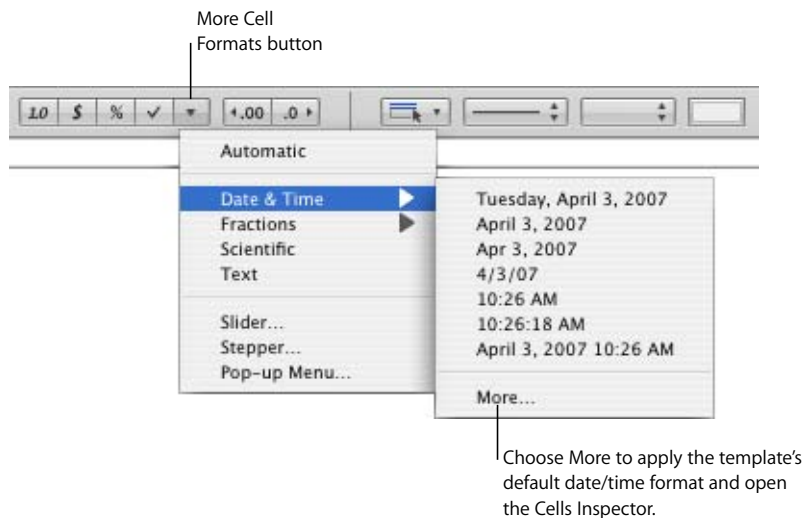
More Cell Formats button

1.0 $ % ✓ ▾ ←.00 .0→

Automatic

Date & Time
Fractions
Scientific
Text

Slider...
Stepper...
Pop-up Menu...

Tuesday, April 3, 2007
April 3, 2007
Apr 3, 2007
4/3/07
10:26 AM
10:26:18 AM
April 3, 2007 10:26 AM

More...

Choose More to apply the template's default date/time format and open the Cells Inspector.